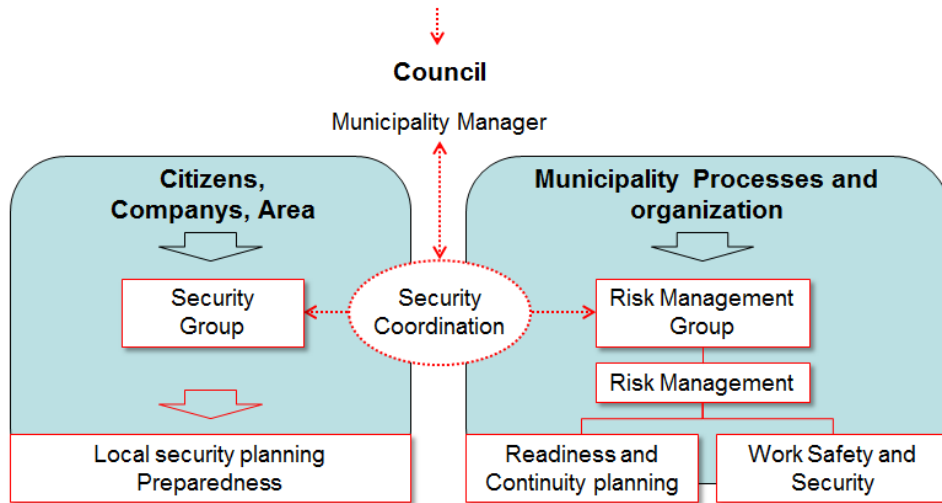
Council

Municipality Manager

Citizens, Companys, Area

Security Group

Local security planning Preparedness

Security Coordination

Municipality Processes and organization

Risk Management Group

Risk Management

Readiness and Continuity planning

Work Safety and Security